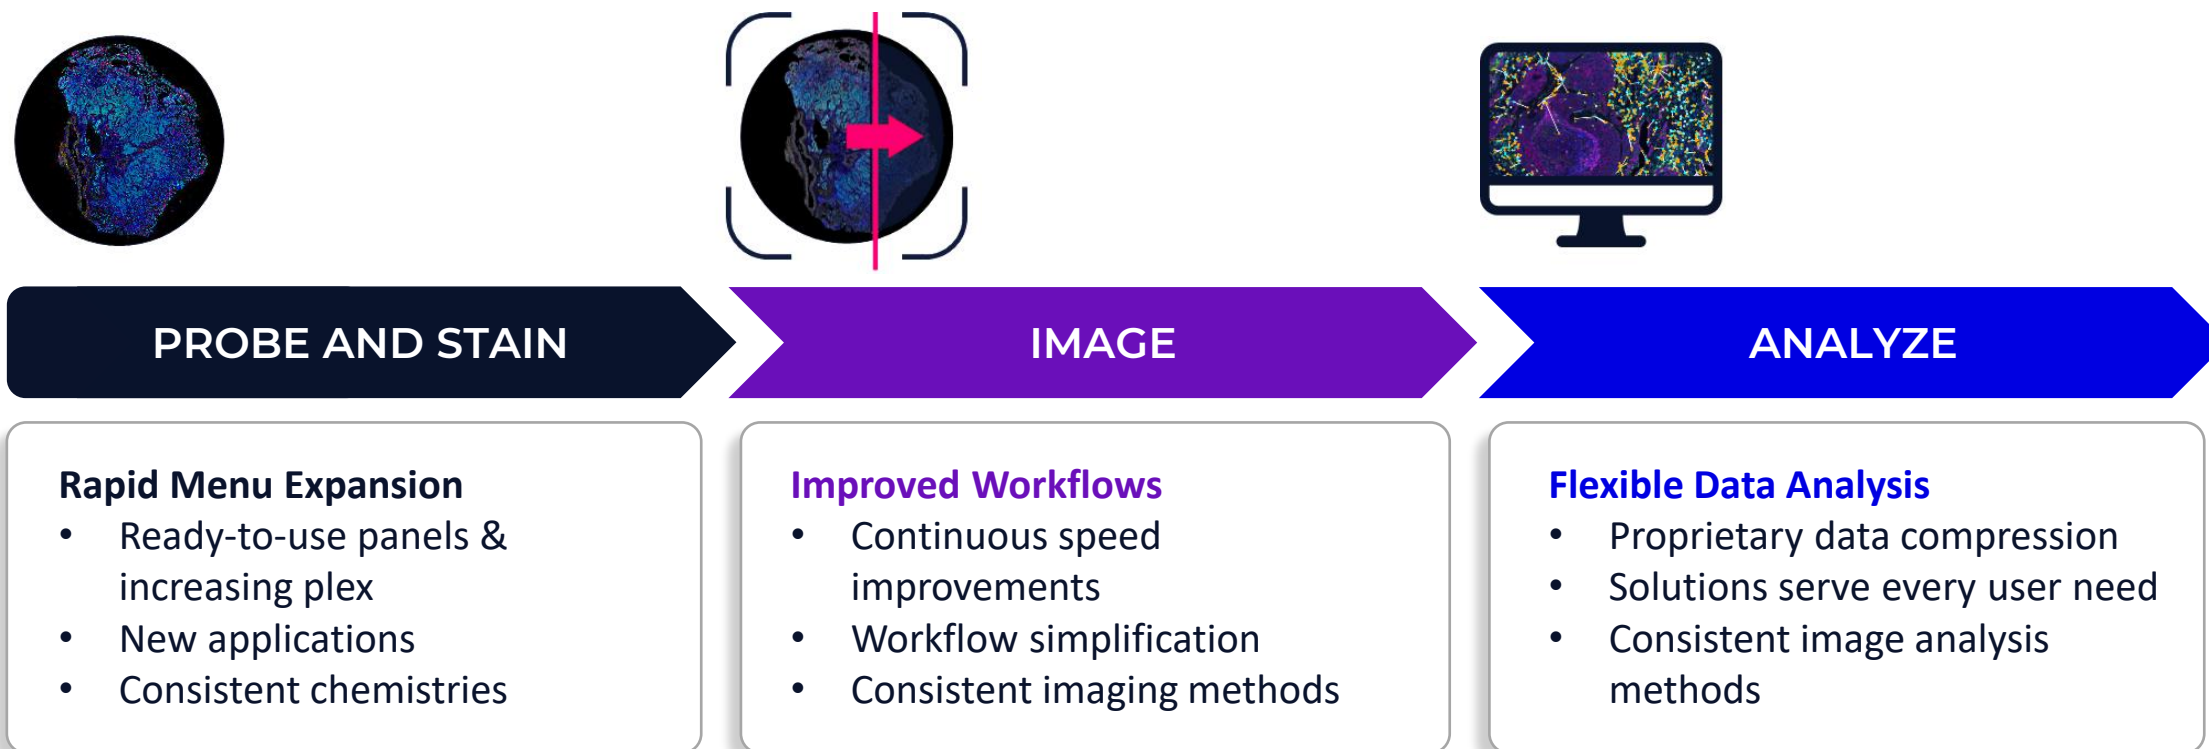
PROBE AND STAIN

IMAGE

ANALYZE

Rapid Menu Expansion
• Ready-to-use panels & increasing plex
• New applications
• Consistent chemistries

Improved Workflows
• Continuous speed improvements
• Workflow simplification
• Consistent imaging methods

Flexible Data Analysis
• Proprietary data compression
• Solutions serve every user need
• Consistent image analysis methods